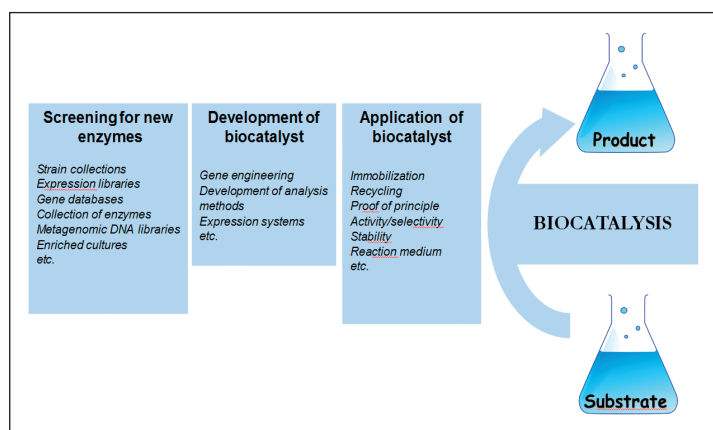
Screening for new enzymes

Strain collections
Expression libraries
Gene databases
Collection of enzymes
Metagenomic DNA libraries
Enriched cultures
etc.

Development of biocatalyst

Gene engineering
Development of analysis methods
Expression systems
etc.

Application of biocatalyst

Immobilization
Recycling
Proof of principle
Activity/selectivity
Stability
Reaction medium
etc.

Product

BIOCATALYSIS

Substrate